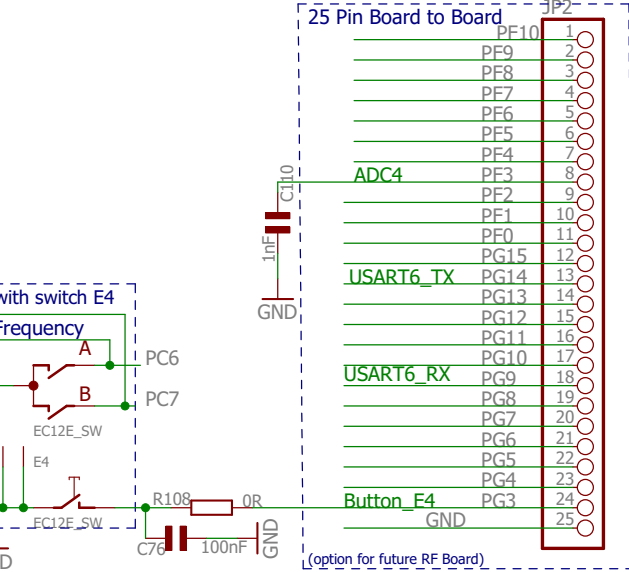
25 Pin Board to Board
JP2
PF10 1
PF9 2
PF8 3
PF7 4
PF6 5
PF5 6
PF4 7
ADC4 PF3 8
PF2 9
PF1 10
PF0 11
PG15 12
USART6_TX PG14 13
PG13 14
PG12 15
PG11 16
PG10 17
USART6_RX PG9 18
PG8 19
PG7 20
PG6 21
PG5 22
PG4 23
Button_E4 PG3 24
GND 25
C110
1nF
GND
with switch E4
Frequency
A
PC6
B
PC7
EC12E_SW
E4
EC12E_SW
R108
0R
C76
100nF
GND
D
(option for future RF Board)